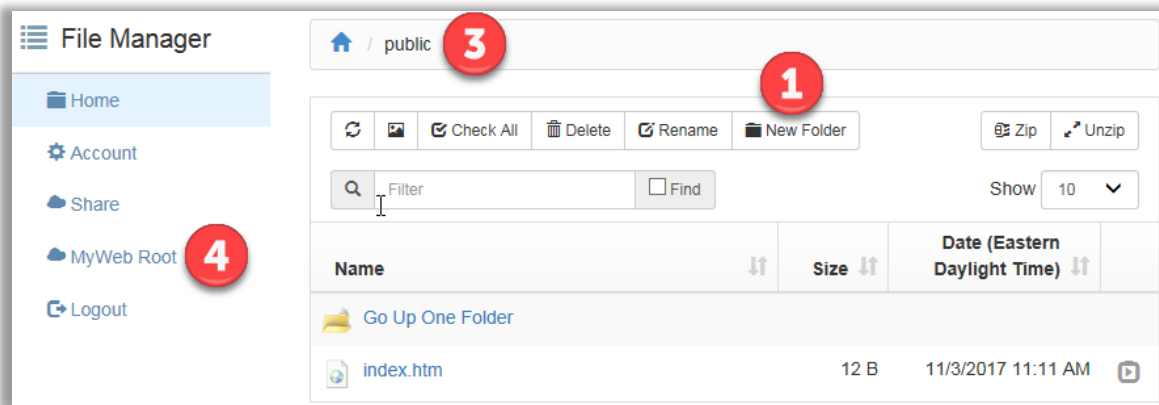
File Manager

Home

Account

Share

MyWeb Root

Logout

4

public

3

1

Check All

Delete

Rename

New Folder

Zip

Unzip

Filter

Find

Show 10

| Name | Size | Date (Eastern Daylight Time) |
|---|---|---|
| Go Up One Folder | | |
| index.htm | 12 B | 11/3/2017 11:11 AM |